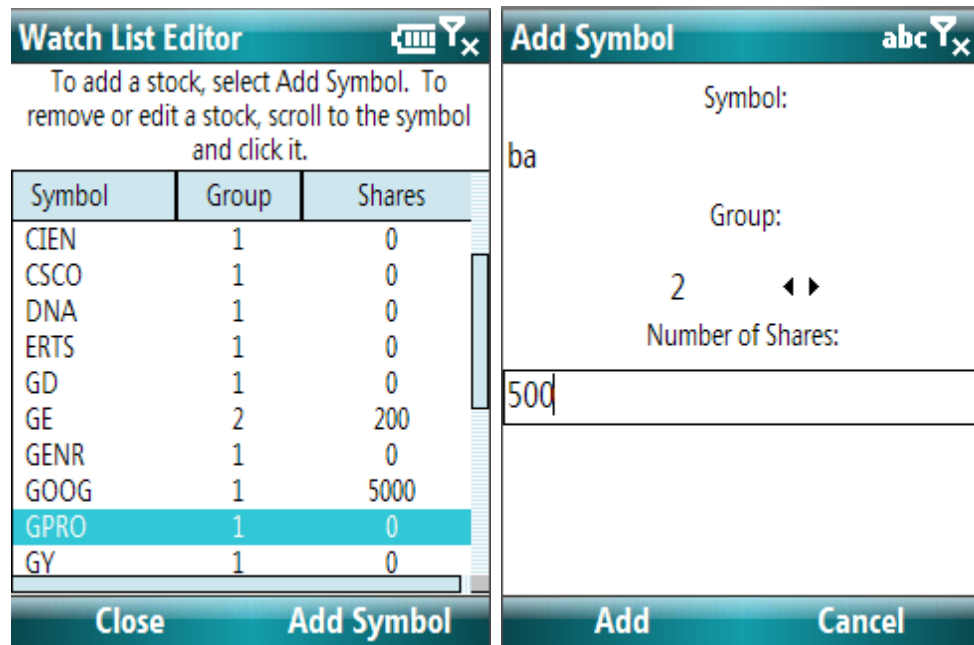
Watch List Editor

To add a stock, select Add Symbol. To remove or edit a stock, scroll to the symbol and click it.

| Symbol | Group | Shares |
|---|---|---|
| CIEN | 1 | 0 |
| CSCO | 1 | 0 |
| DNA | 1 | 0 |
| ERTS | 1 | 0 |
| GD | 1 | 0 |
| GE | 2 | 200 |
| GENR | 1 | 0 |
| GOOG | 1 | 5000 |
| GPRO | 1 | 0 |
| GY | 1 | 0 |

Close Add Symbol

Add Symbol abc

Symbol:

ba

Group:

2

Number of Shares:

500

Add Cancel